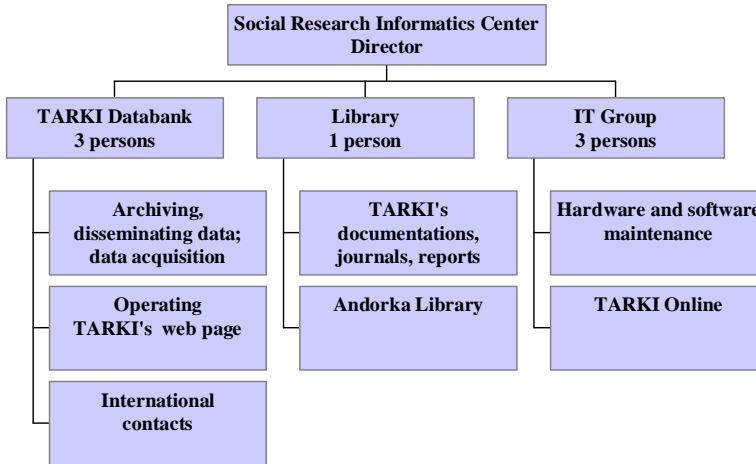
Social Research Informatics Center
Director

TARKI Databank
3 persons

Archiving, disseminating data; data acquisition

Operating TARKI's web page

International contacts

Library
1 person

TARKI's documentations, journals, reports

Andorka Library

IT Group
3 persons

Hardware and software maintenance

TARKI Online